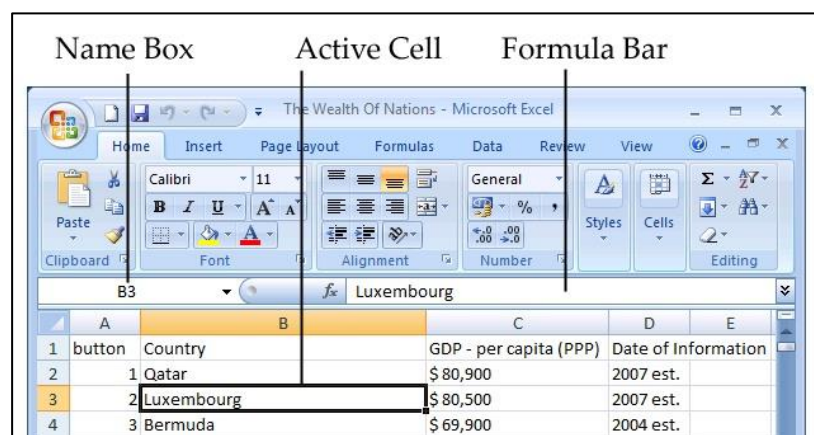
Name Box Active Cell Formula Bar

The Wealth Of Nations - Microsoft Excel

Home Insert Page Layout Formulas Data Review View

Paste
Clipboard

Calibri 11
B I U A A
Font

Alignment

General
% ,
.00 .00
Number

Styles

Cells

Editing

B3 $f_x$ Luxembourg

| | A | B | C | D | E |
|---|---|---|---|---|---|
| 1 | button | Country | GDP - per capita (PPP) | Date of Information | |
| 2 | 1 | Qatar | \$ 80,900 | 2007 est. | |
| 3 | 2 | Luxembourg | \$ 80,500 | 2007 est. | |
| 4 | 3 | Bermuda | \$ 69,900 | 2004 est. | |